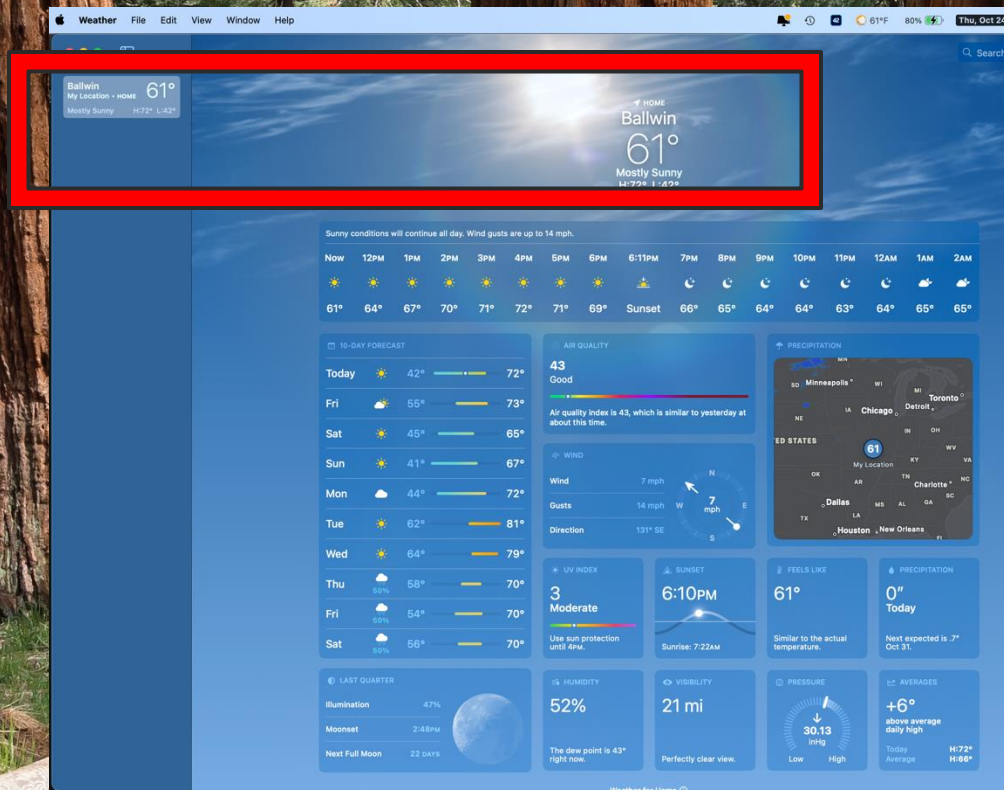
Weather File Edit View Window Help

61°F 80% Thu, Oct 24

Search

Ballwin
My Location • HOME
61°
Mostly Sunny H:72° L:42°

HOME
Ballwin
61°
Mostly Sunny
H:72° L:42°

Sunny conditions will continue all day. Wind gusts are up to 14 mph.

| Now | 12PM | 1PM | 2PM | 3PM | 4PM | 5PM | 6PM | 6:11PM | 7PM | 8PM | 9PM | 10PM | 11PM | 12AM | 1AM | 2AM |
|---|---|---|---|---|---|---|---|---|---|---|---|---|---|---|---|---|
| 61° | 64° | 67° | 70° | 71° | 72° | 71° | 69° | Sunset | 66° | 65° | 64° | 64° | 63° | 64° | 65° | 65° |

10-DAY FORECAST

| Today | 42° | 72° |
|---|---|---|
| Fri | 55° | 73° |
| Sat | 45° | 65° |
| Sun | 41° | 67° |
| Mon | 44° | 72° |
| Tue | 62° | 81° |
| Wed | 64° | 79° |
| Thu 50% | 58° | 70° |
| Fri 50% | 54° | 70° |
| Sat 50% | 56° | 70° |

AIR QUALITY
43
Good
Air quality index is 43, which is similar to yesterday at about this time.

PRECIPITATION
MN Minneapolis WI SD Toronto Detroit Chicago NE IA IN OH ED STATES 61 My Location WV KY VA OK AR TN Charlotte NC SC Dallas MS AL GA TX LA Houston New Orleans

WIND
Wind 7 mph
Gusts 14 mph
Direction 131° SE
N W E S 7 mph

UV INDEX
3
Moderate
Use sun protection until 4PM.

SUNSET
6:10PM
Sunrise: 7:22AM

FEELS LIKE
61°
Similar to the actual temperature.

PRECIPITATION
0″
Today
Next expected is .7″ Oct 31.

LAST QUARTER
Illumination 47%
Moonset 2:48PM
Next Full Moon 22 DAYS

HUMIDITY
52%
The dew point is 43° right now.

VISIBILITY
21 mi
Perfectly clear view.

PRESSURE
30.13 inHg
Low High

AVERAGES
+6°
above average daily high
Today H:72°
Average H:66°

Weather for Home